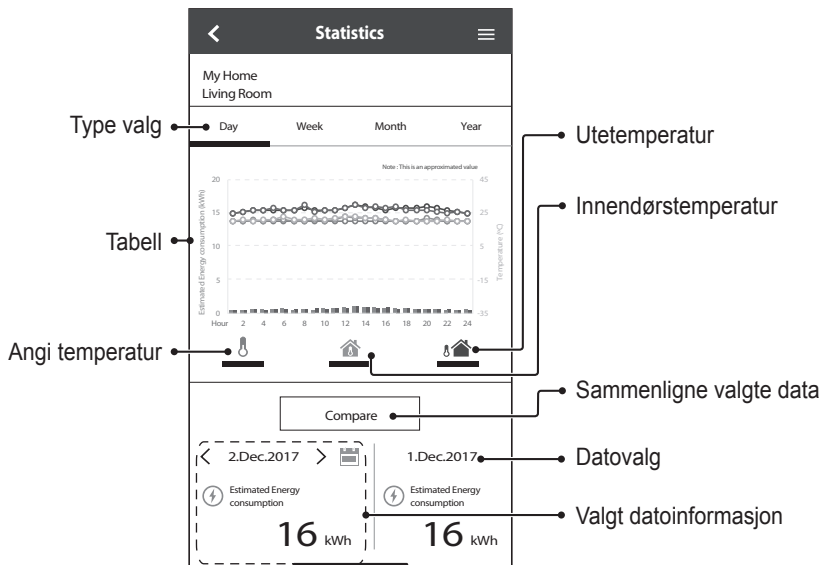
Statistics

My Home
Living Room

Type valg

Day Week Month Year

Utetemperatur

Note : This is an approximated value

Innendørstemperatur

Tabell

Estimated Energy consumption (kWh)

Temperature (°C)

20 15 10 5 0

45 25 5 -15 -35

Hour 2 4 6 8 10 12 14 16 18 20 22 24

Angi temperatur

Sammenligne valgte data

Compare

2.Dec.2017

1.Dec.2017

Datovalg

Estimated Energy consumption

Estimated Energy consumption

Valgt datoinformasjon

16 kWh

16 kWh